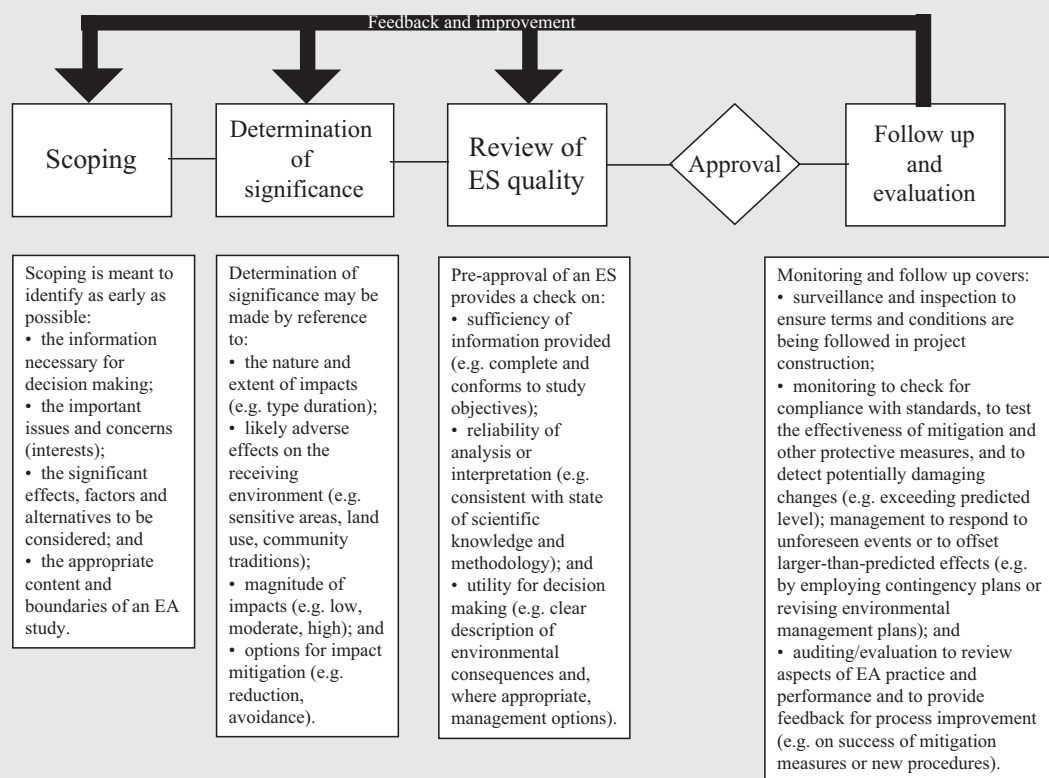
Feedback and improvement

Scoping

Determination of significance

Review of ES quality

Approval

Follow up and evaluation

Scoping is meant to identify as early as possible:
• the information necessary for decision making;
• the important issues and concerns (interests);
• the significant effects, factors and alternatives to be considered; and
• the appropriate content and boundaries of an EA study.

Determination of significance may be made by reference to:
• the nature and extent of impacts (e.g. type duration);
• likely adverse effects on the receiving environment (e.g. sensitive areas, land use, community traditions);
• magnitude of impacts (e.g. low, moderate, high); and
• options for impact mitigation (e.g. reduction, avoidance).

Pre-approval of an ES provides a check on:
• sufficiency of information provided (e.g. complete and conforms to study objectives);
• reliability of analysis or interpretation (e.g. consistent with state of scientific knowledge and methodology); and
• utility for decision making (e.g. clear description of environmental consequences and, where appropriate, management options).

Monitoring and follow up covers:
• surveillance and inspection to ensure terms and conditions are being followed in project construction;
• monitoring to check for compliance with standards, to test the effectiveness of mitigation and other protective measures, and to detect potentially damaging changes (e.g. exceeding predicted level); management to respond to unforeseen events or to offset larger-than-predicted effects (e.g. by employing contingency plans or revising environmental management plans); and
• auditing/evaluation to review aspects of EA practice and performance and to provide feedback for process improvement (e.g. on success of mitigation measures or new procedures).